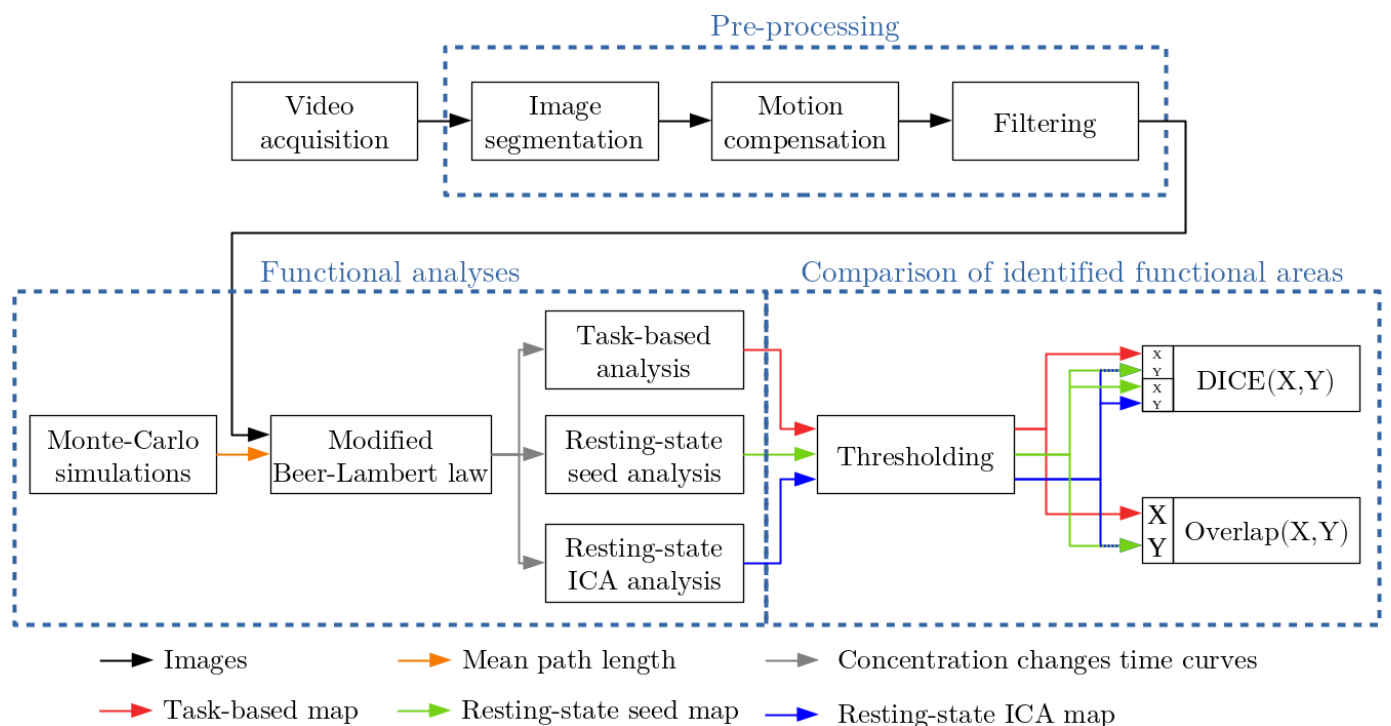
Pre-processing

Video acquisition

Image segmentation

Motion compensation

Filtering

Functional analyses

Comparison of identified functional areas

Monte-Carlo simulations

Modified Beer-Lambert law

Task-based analysis

Resting-state seed analysis

Resting-state ICA analysis

Thresholding

X Y

X Y

DICE(X,Y)

X Y

Overlap(X,Y)

Images

Mean path length

Concentration changes time curves

Task-based map

Resting-state seed map

Resting-state ICA map